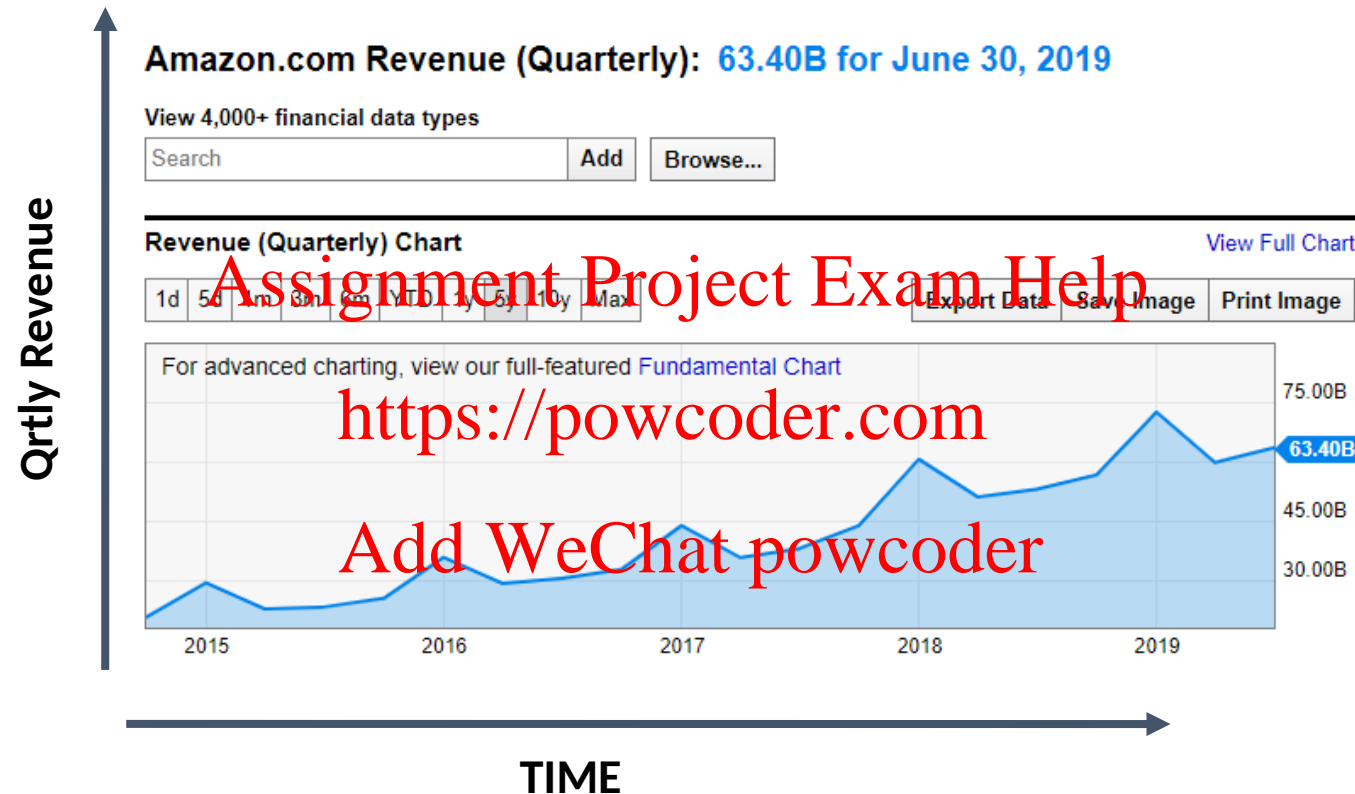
Qrtly Revenue

Amazon.com Revenue (Quarterly): 63.40B for June 30, 2019

View 4,000+ financial data types

Search | Add | Browse...

Revenue (Quarterly) Chart

View Full Chart

1d | 5d | 1m | 3m | 6m | YTD | 1y | 5y | 10y | Max

Export Data | Save Image | Print Image

Assignment Project Exam Help

For advanced charting, view our full-featured Fundamental Chart

https://powcoder.com

Add WeChat powcoder

75.00B
63.40B
45.00B
30.00B

2015 | 2016 | 2017 | 2018 | 2019

TIME